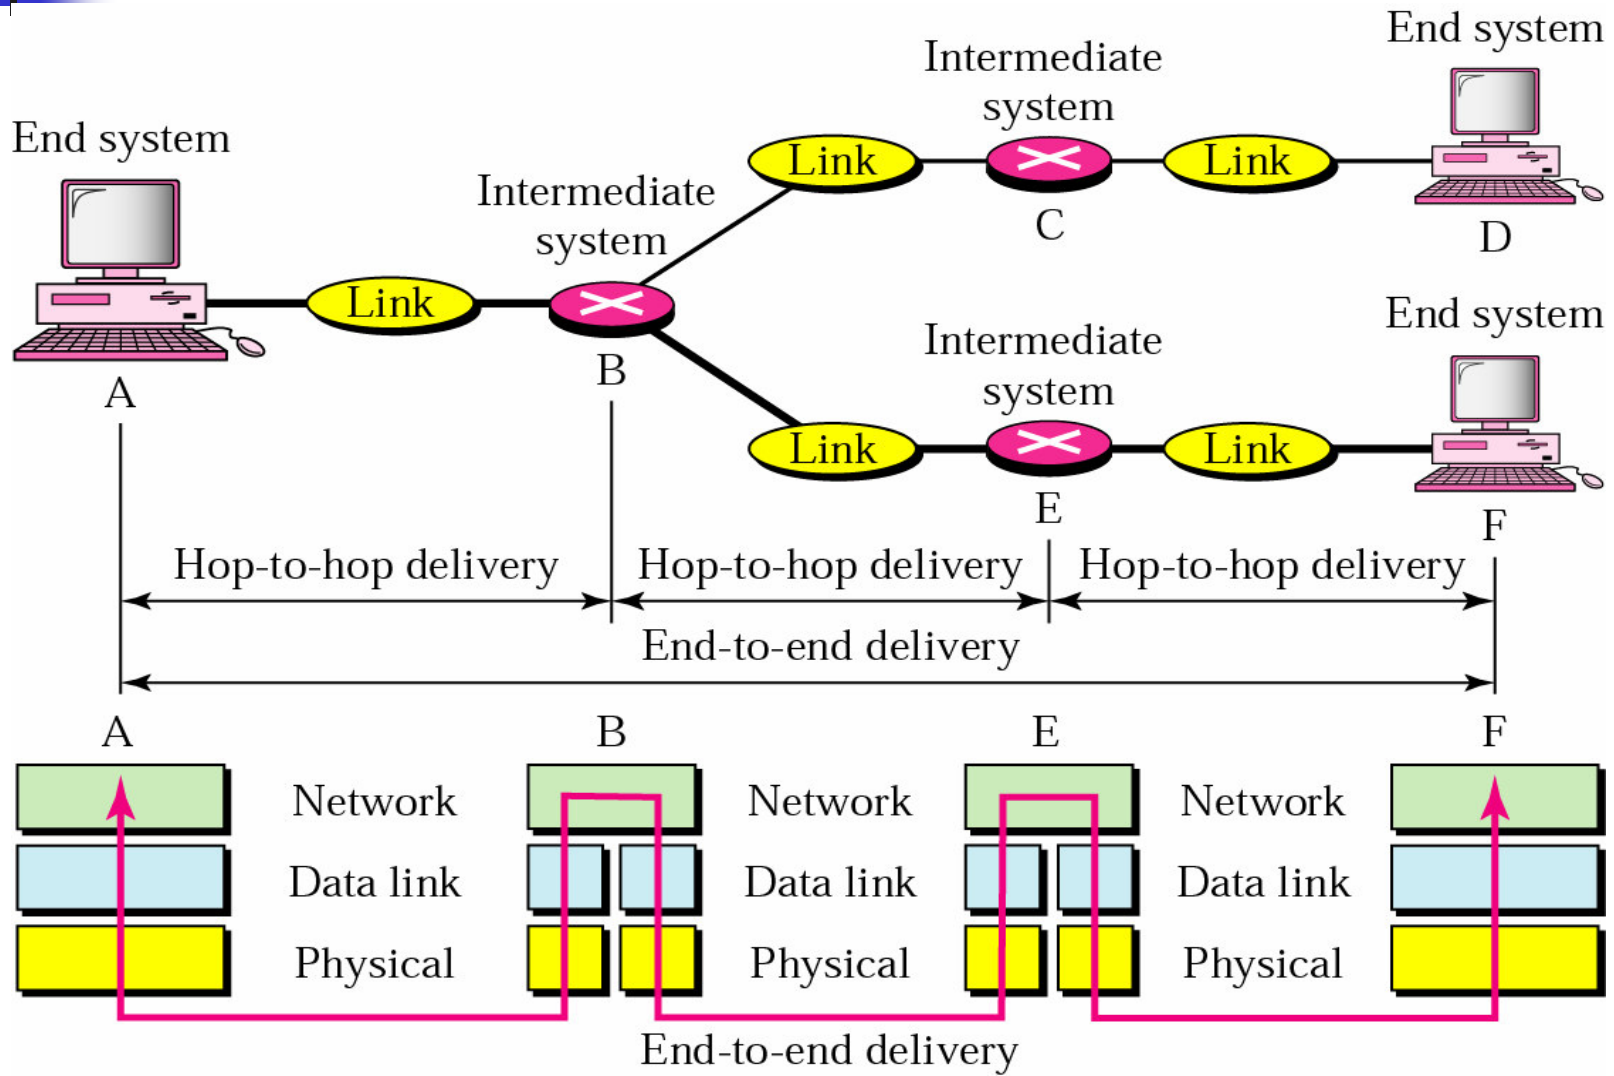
End system

Intermediate system

End system

Link

Link

Intermediate system

C

D

Link

End system

B

A

Intermediate system

Link

Link

E

F

Hop-to-hop delivery

Hop-to-hop delivery

Hop-to-hop delivery

End-to-end delivery

A

B

E

F

Network

Network

Network

Data link

Data link

Data link

Physical

Physical

Physical

End-to-end delivery